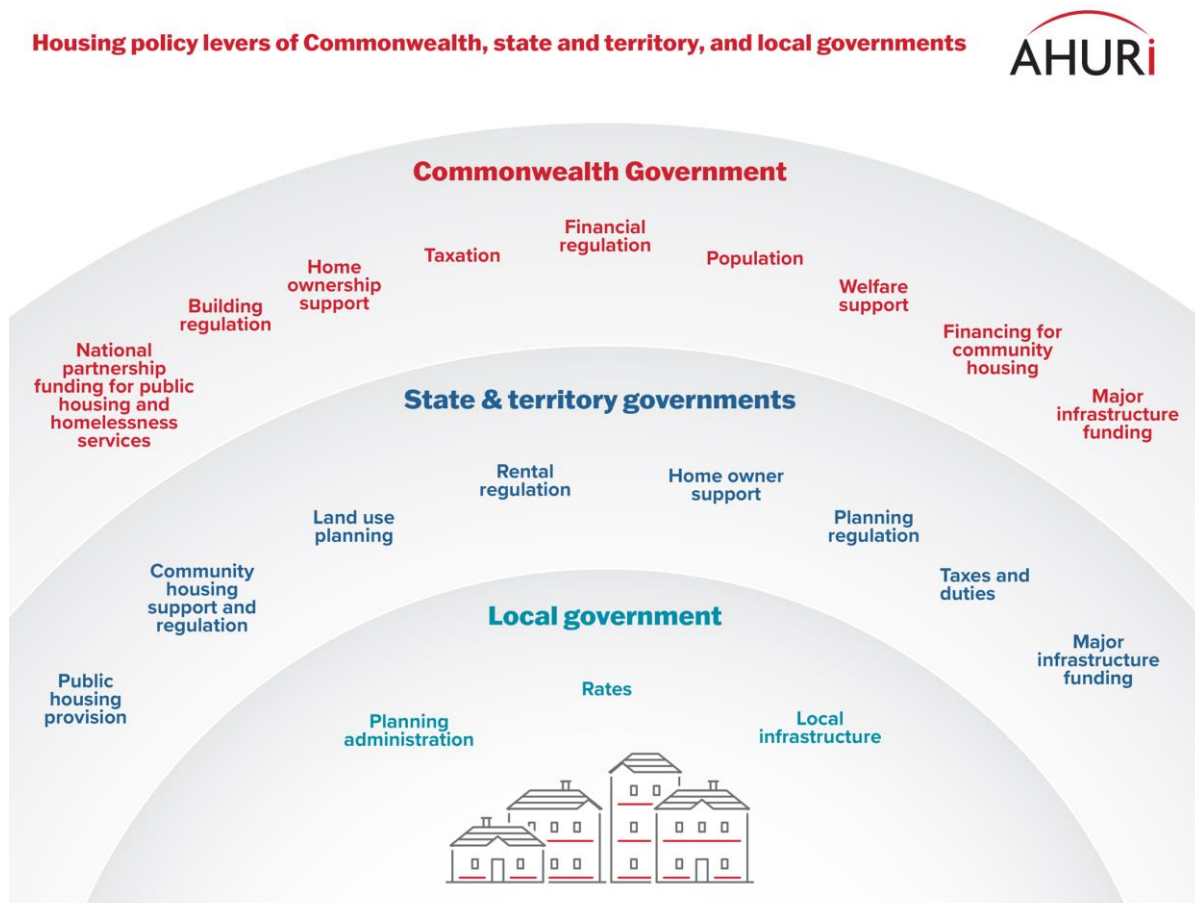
Housing policy levers of Commonwealth, state and territory, and local governments

AHURI

Commonwealth Government

National partnership funding for public housing and homelessness services

Building regulation

Home ownership support

Taxation

Financial regulation

Population

Welfare support

Financing for community housing

Major infrastructure funding

State & territory governments

Public housing provision

Community housing support and regulation

Land use planning

Rental regulation

Home owner support

Planning regulation

Taxes and duties

Major infrastructure funding

Local government

Planning administration

Rates

Local infrastructure